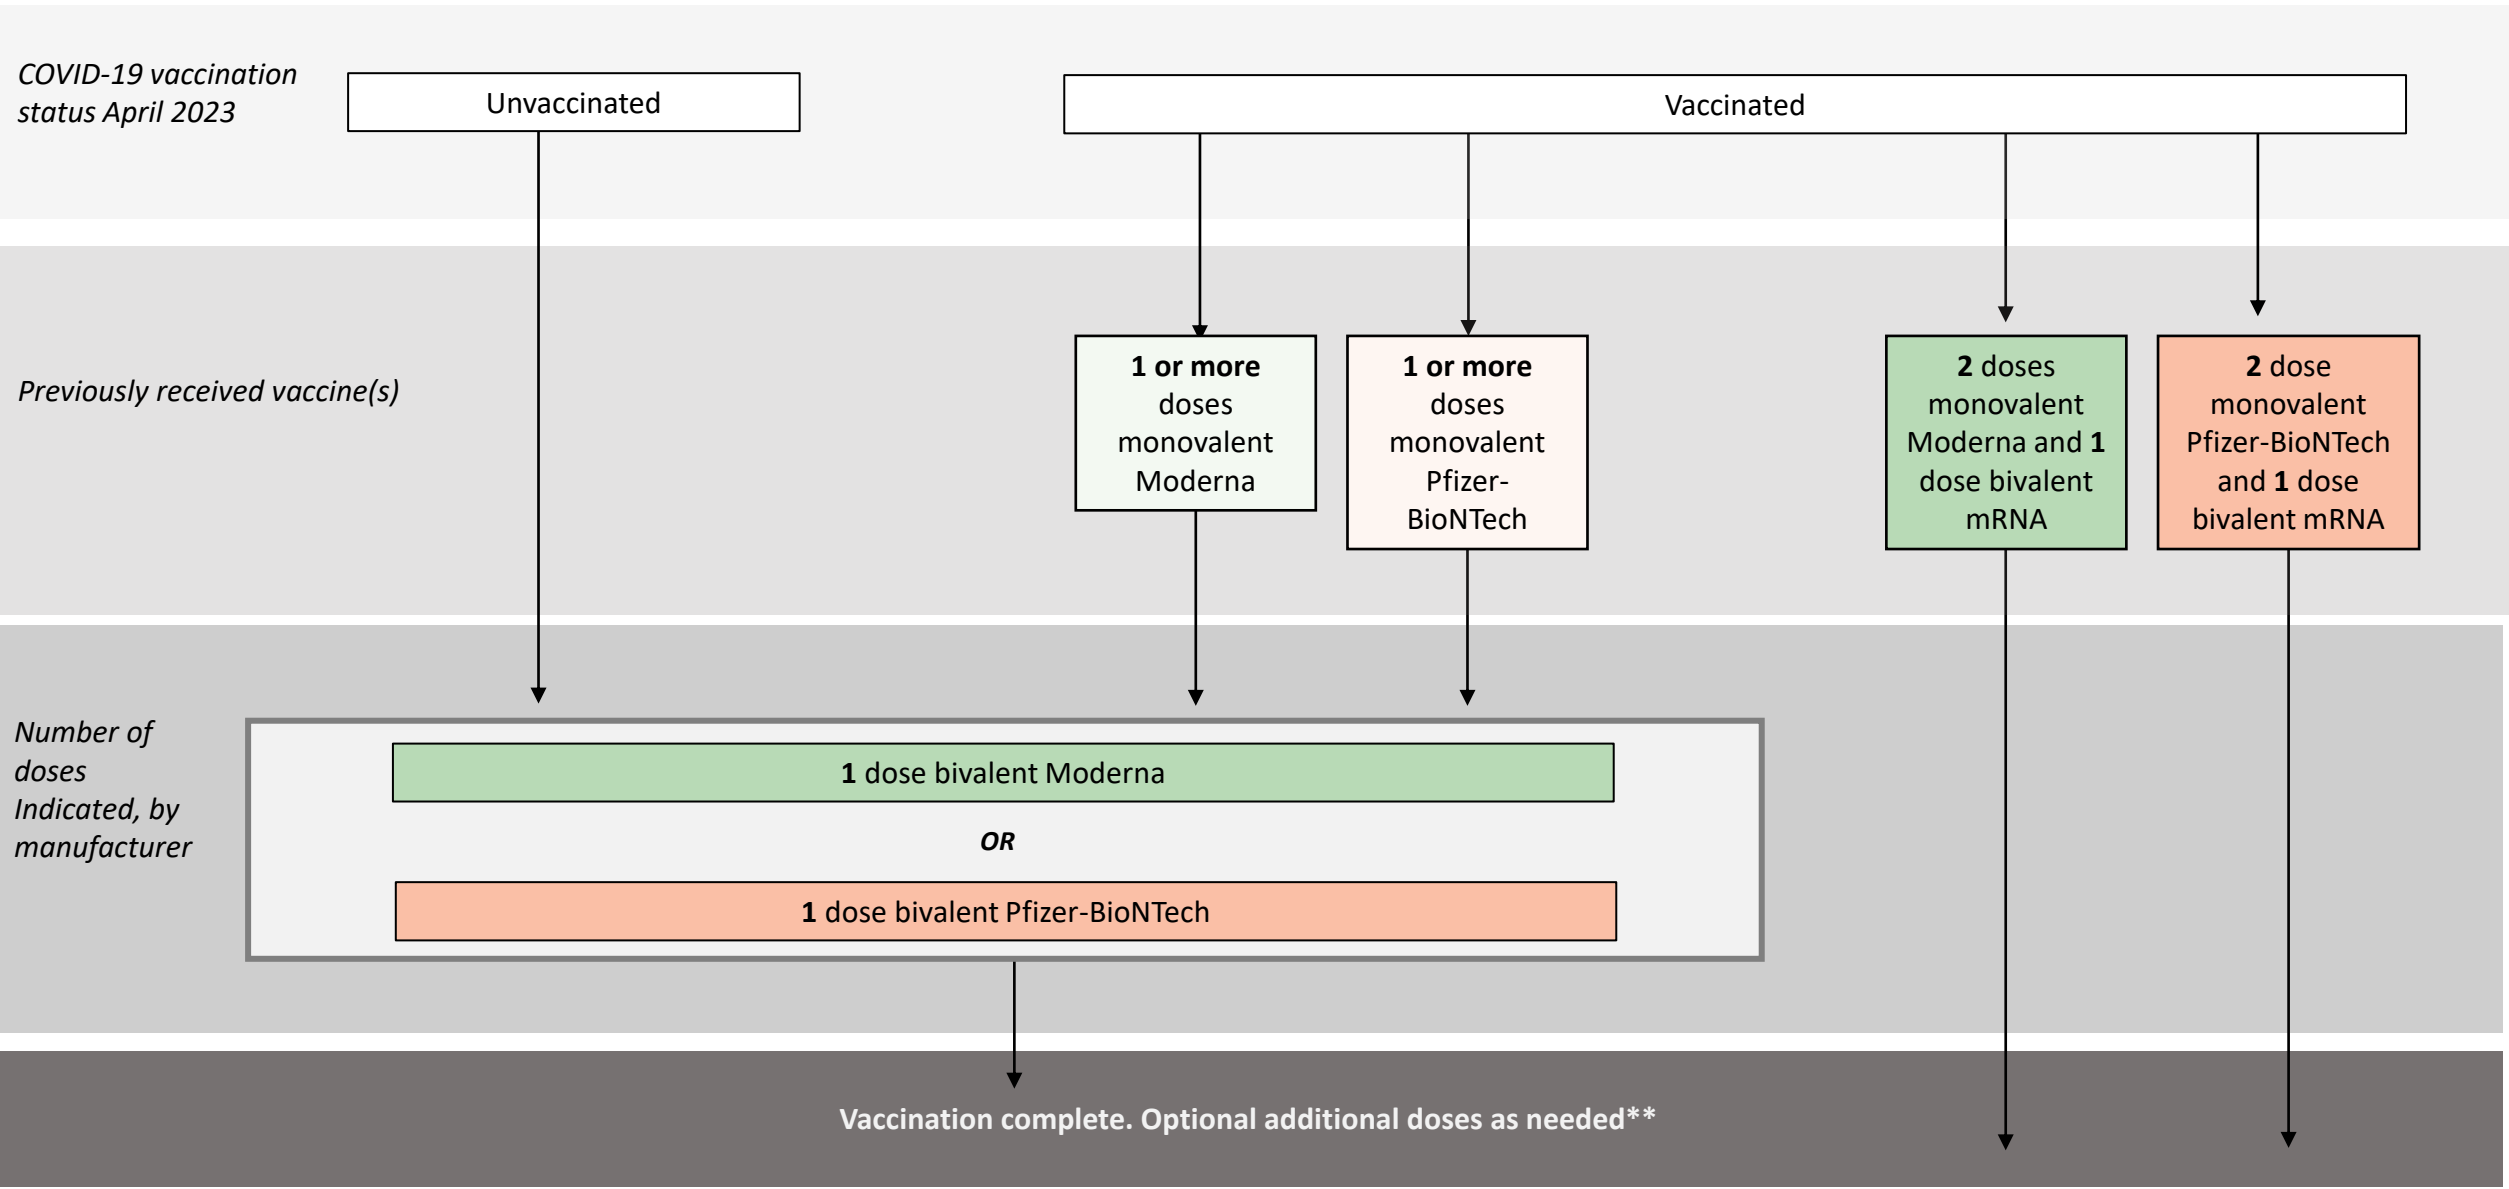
COVID-19 vaccination status April 2023

Unvaccinated

Vaccinated

Previously received vaccine(s)

1 or more doses monovalent Moderna

1 or more doses monovalent Pfizer-BioNTech

2 doses monovalent Moderna and 1 dose bivalent mRNA

2 dose monovalent Pfizer-BioNTech and 1 dose bivalent mRNA

Number of doses Indicated, by manufacturer

1 dose bivalent Moderna

OR

1 dose bivalent Pfizer-BioNTech

Vaccination complete. Optional additional doses as needed**